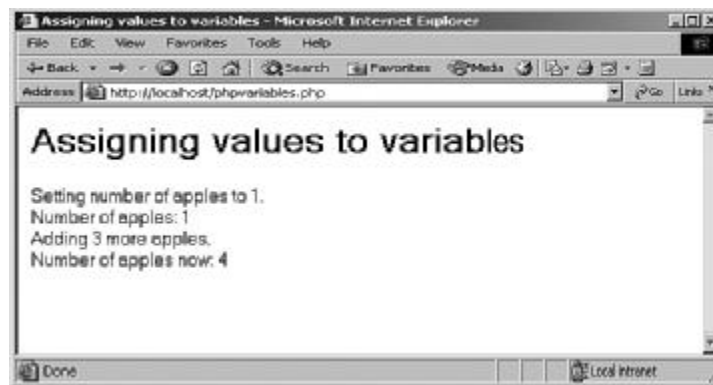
Assigning values to variables - Microsoft Internet Explorer

File Edit View Favorites Tools Help

Back Search Favorites Media

Address http://localhost/phpvariables.php Go Links

Assigning values to variables

Setting number of apples to 1.
Number of apples: 1
Adding 3 more apples.
Number of apples now: 4

Done Local intranet